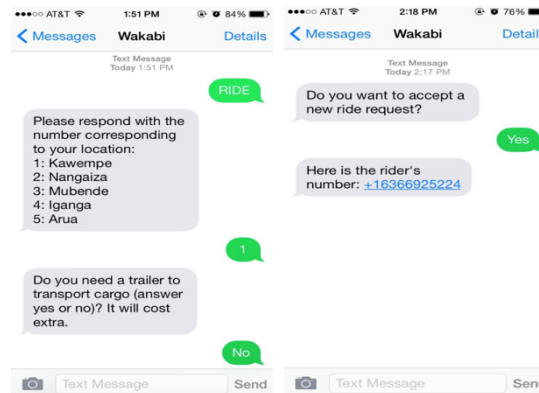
●●●○○ AT&T 1:51 PM 84%

Messages Wakabi Details

Text Message
Today 1:51 PM

RIDE

Please respond with the number corresponding to your location:
1: Kawempe
2: Nangaiza
3: Mubende
4: Iganga
5: Arua

1

Do you need a trailer to transport cargo (answer yes or no)? It will cost extra.

No

Text Message Send

●●●○○ AT&T 2:18 PM 76%

Messages Wakabi Detail

Text Message
Today 2:17 PM

Do you want to accept a new ride request?

Yes

Here is the rider's number: +16366925224

Text Message Sen